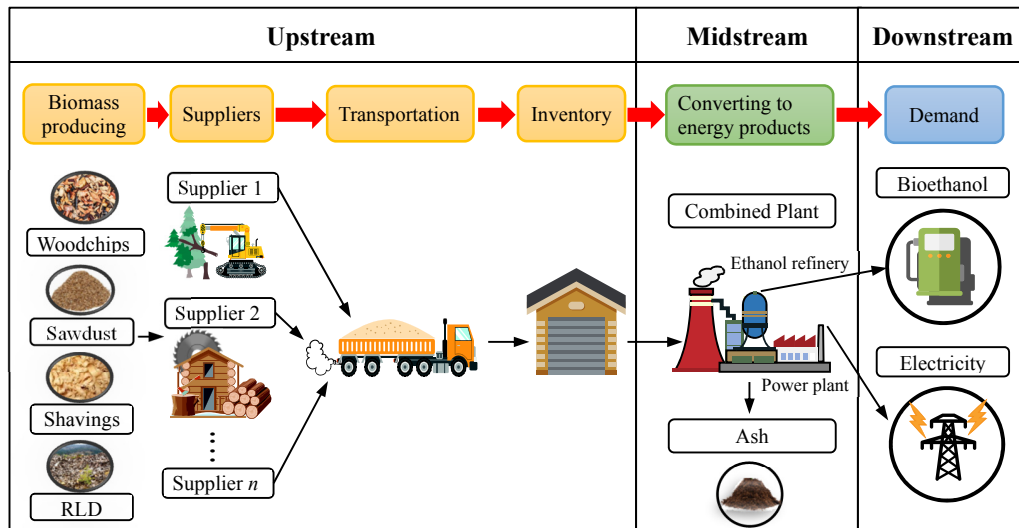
Upstream

Midstream

Downstream

Biomass producing

Suppliers

Transportation

Inventory

Converting to energy products

Demand

Woodchips

Sawdust

Shavings

RLD

Supplier 1

Supplier 2

⋮

Supplier $n$

Combined Plant

Ethanol refinery

Power plant

Ash

Bioethanol

Electricity